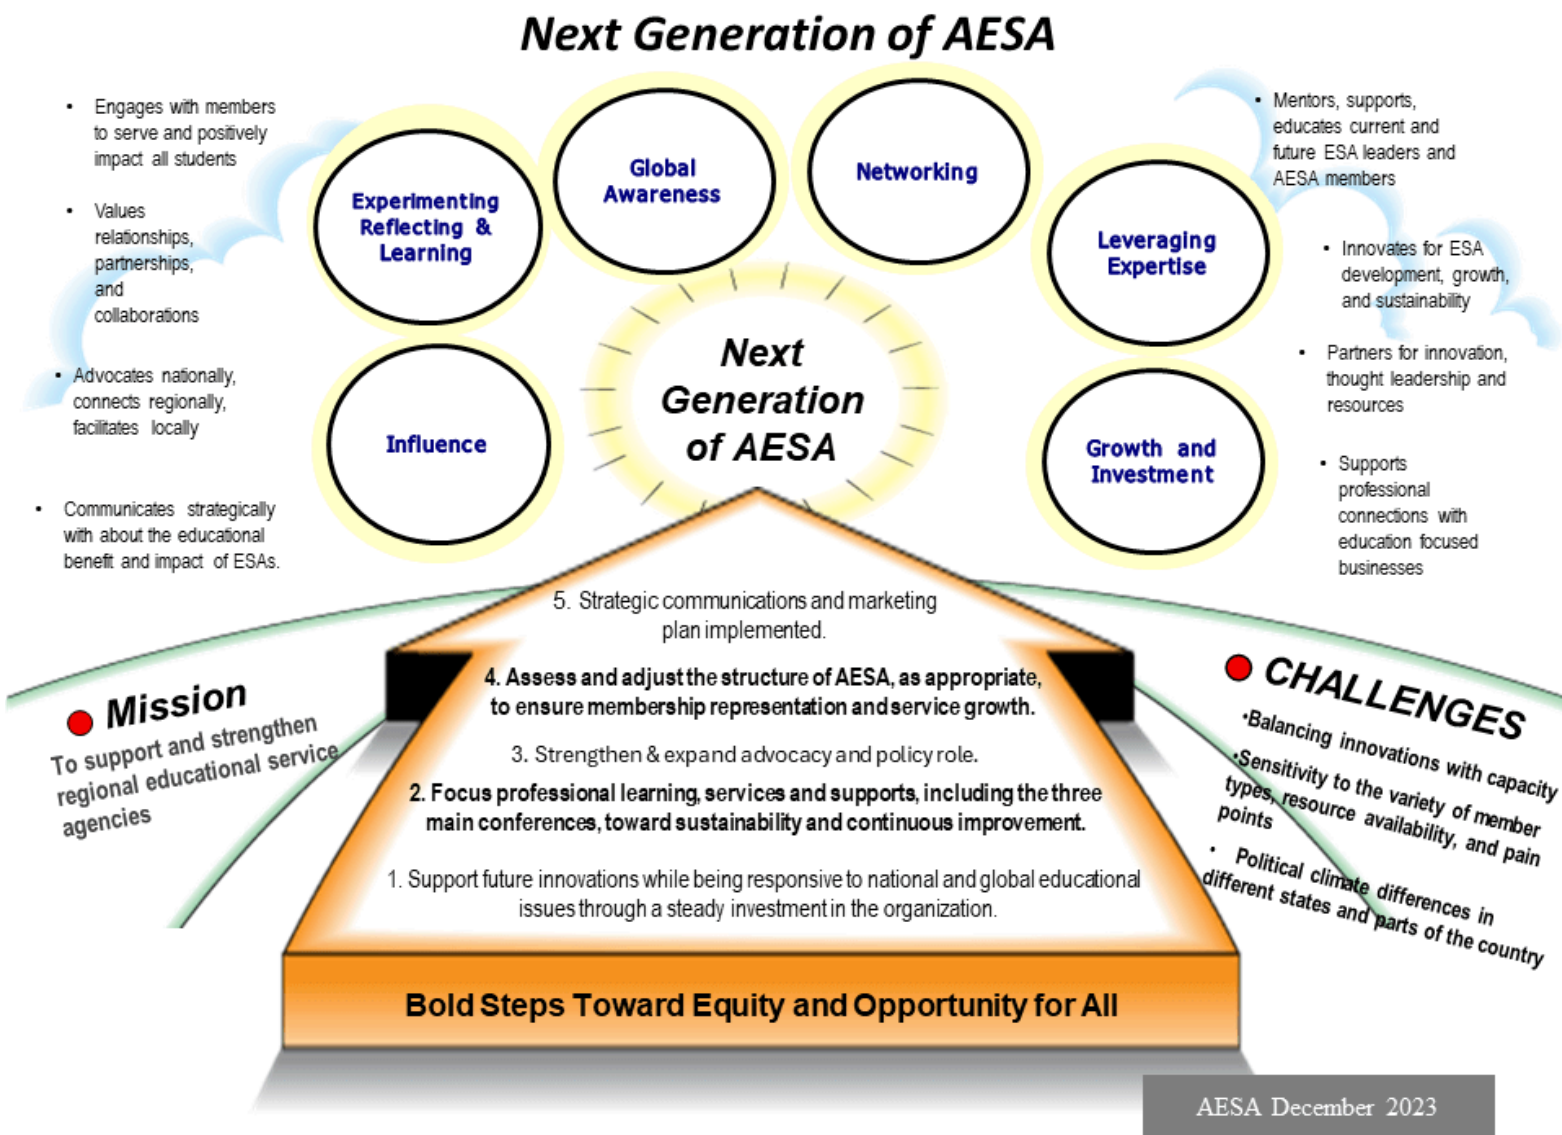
Next Generation of AESA

• Engages with members to serve and positively impact all students

• Values relationships, partnerships, and collaborations

• Advocates nationally, connects regionally, facilitates locally

• Communicates strategically with about the educational benefit and impact of ESAs.

Experimenting Reflecting & Learning

Global Awareness

Networking

Leveraging Expertise

Influence

Growth and Investment

Next Generation of AESA

• Mentors, supports, educates current and future ESA leaders and AESA members

• Innovates for ESA development, growth, and sustainability

• Partners for innovation, thought leadership and resources

• Supports professional connections with education focused businesses

Mission
To support and strengthen regional educational service agencies

5. Strategic communications and marketing plan implemented.

4. Assess and adjust the structure of AESA, as appropriate, to ensure membership representation and service growth.

3. Strengthen & expand advocacy and policy role.

2. Focus professional learning, services and supports, including the three main conferences, toward sustainability and continuous improvement.

1. Support future innovations while being responsive to national and global educational issues through a steady investment in the organization.

Bold Steps Toward Equity and Opportunity for All

CHALLENGES
•Balancing innovations with capacity
•Sensitivity to the variety of member types, resource availability, and pain points
• Political climate differences in different states and parts of the country

AESA December 2023